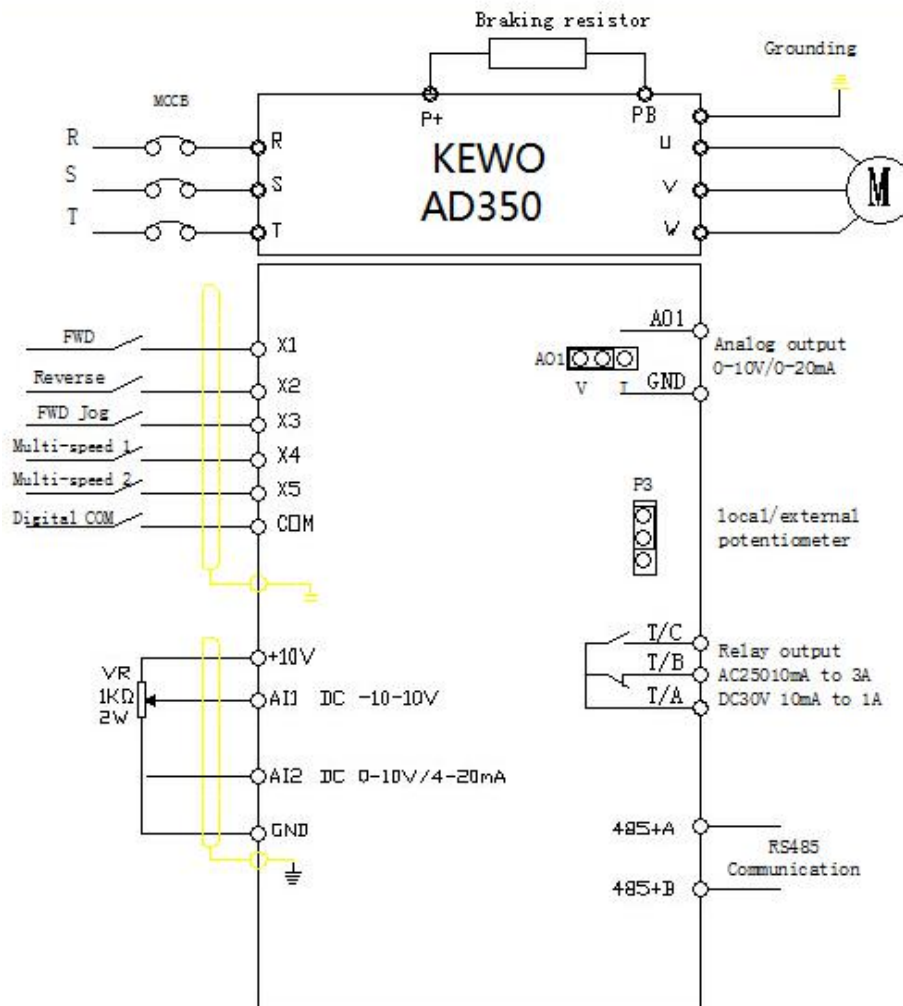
Braking resistor

Grounding

MCCB

P+

PB

R

S

T

R

S

T

KEWO
AD350

U

V

W

M

FWD

Reverse

FWD Jog

Multi-speed 1

Multi-speed 2

Digital COM

X1

X2

X3

X4

X5

COM

AO1

AO1

V I

GND

Analog output
0-10V/0-20mA

P3

local/external
potentiometer

VR
1KΩ
2W

+10V

AI1 DC -10-10V

AI2 DC 0-10V/4-20mA

GND

T/C

T/B

T/A

Relay output
AC25010mA to 3A
DC30V 10mA to 1A

485+A

485+B

RS485
Communication